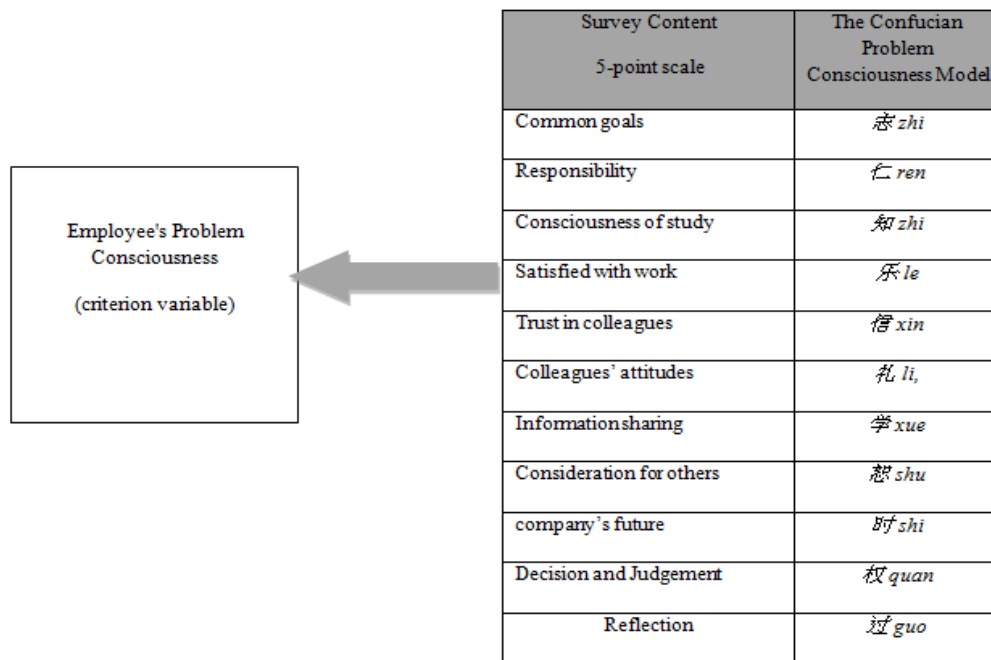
Employee's Problem Consciousness

(criterion variable)

| Survey Content 5-point scale | The Confucian Problem Consciousness Model |
|---|---|
| Common goals | 志 zhi |
| Responsibility | 仁 ren |
| Consciousness of study | 知 zhi |
| Satisfied with work | 乐 le |
| Trust in colleagues | 信 xin |
| Colleagues' attitudes | 礼 li, |
| Information sharing | 学 xue |
| Consideration for others | 恕 shu |
| company's future | 时 shi |
| Decision and Judgement | 权 quan |
| Reflection | 过 guo |